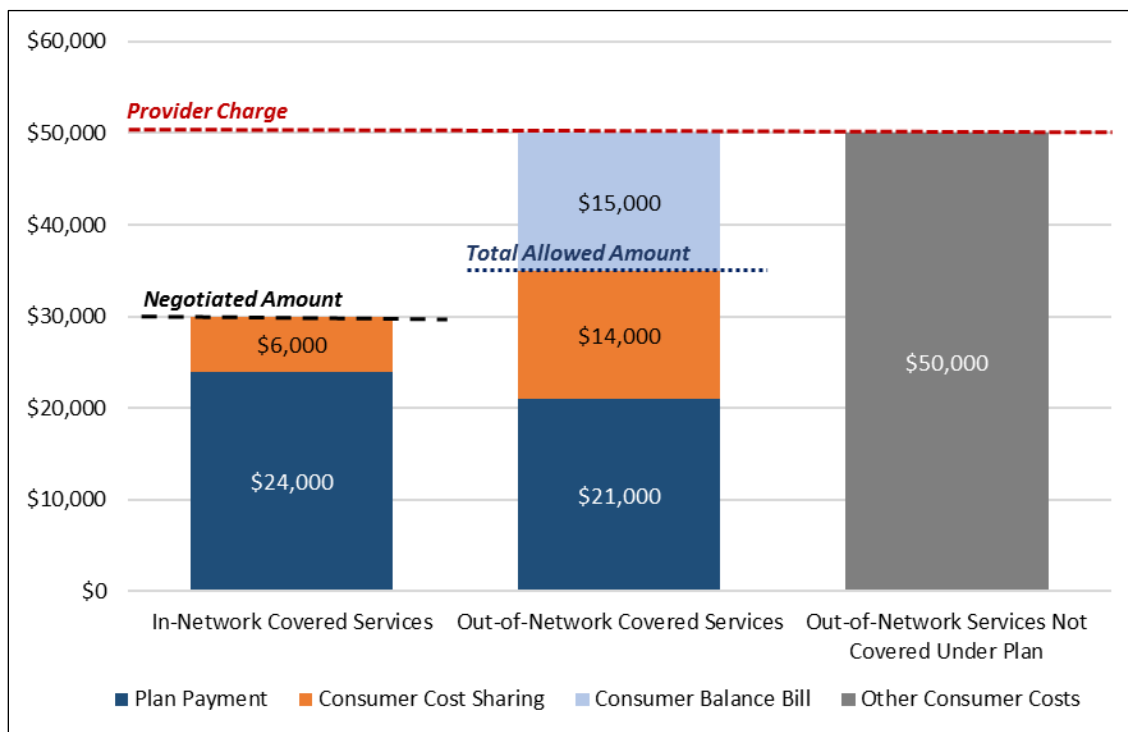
$60,000
$50,000
$40,000
$30,000
$20,000
$10,000
$0

Provider Charge
Total Allowed Amount
Negotiated Amount

$6,000
$24,000
$15,000
$14,000
$21,000
$50,000

In-Network Covered Services
Out-of-Network Covered Services
Out-of-Network Services Not Covered Under Plan

Plan Payment
Consumer Cost Sharing
Consumer Balance Bill
Other Consumer Costs